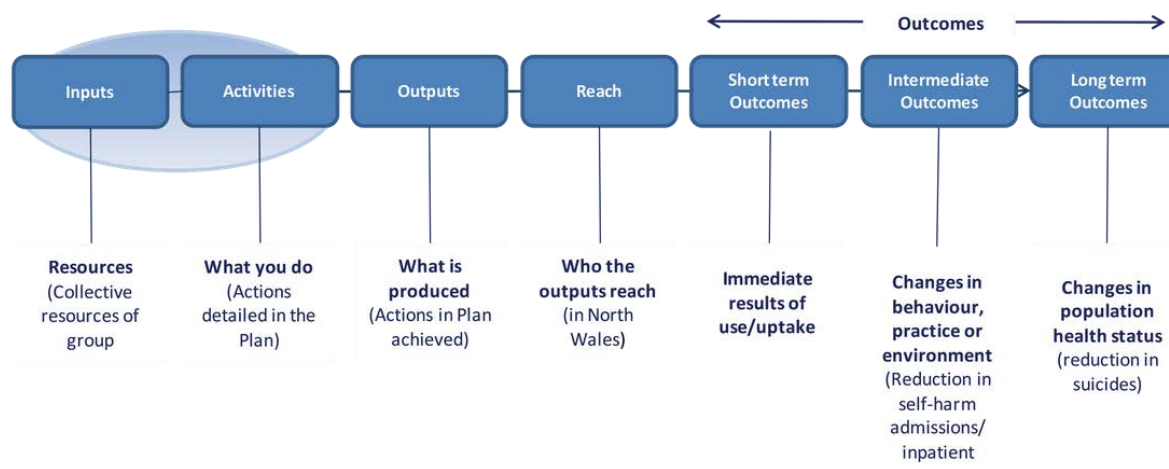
Outcomes

Inputs

Activities

Outputs

Reach

Short term Outcomes

Intermediate Outcomes

Long term Outcomes

Resources (Collective resources of group)

What you do (Actions detailed in the Plan)

What is produced (Actions in Plan achieved)

Who the outputs reach (in North Wales)

Immediate results of use/uptake

Changes in behaviour, practice or environment (Reduction in self-harm admissions/ inpatient

Changes in population health status (reduction in suicides)